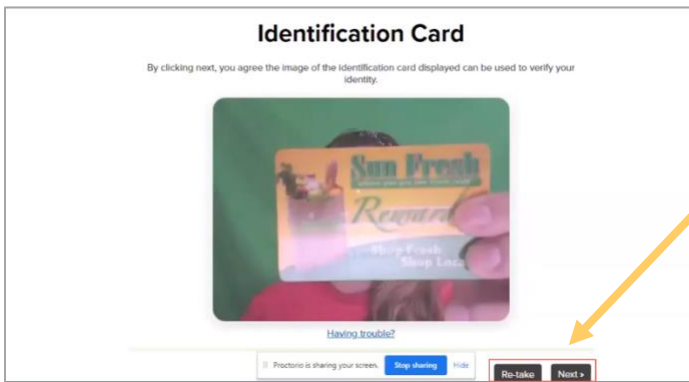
Identification Card

By clicking next, you agree the image of the identification card displayed can be used to verify your identity.

Sun Fresh

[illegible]

Reward

Shop Fresh
Shop Loc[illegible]

Having trouble?

Proctorio is sharing your screen. Stop sharing Hide

Re-take Next ›